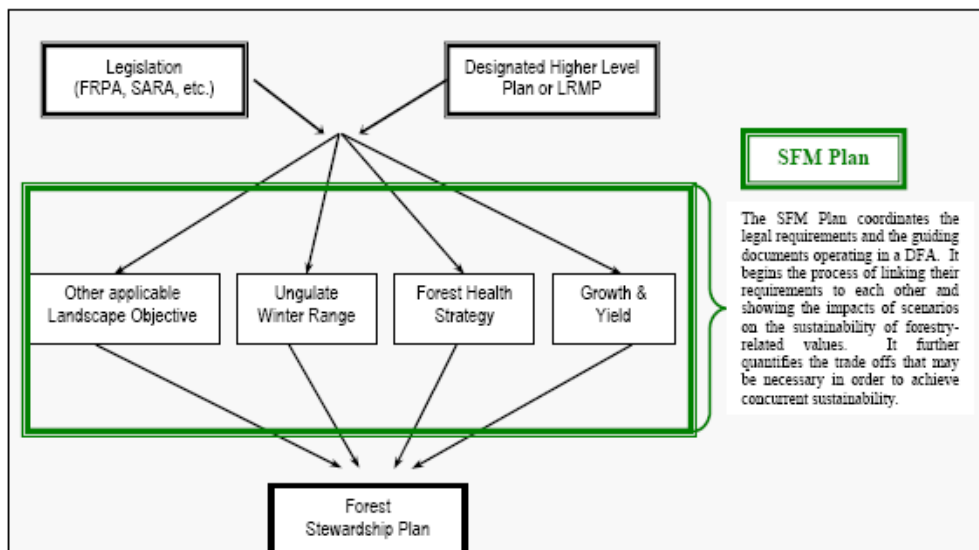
Legislation (FRPA, SARA, etc.)

Designated Higher Level Plan or LRMP

SFM Plan

The SFM Plan coordinates the legal requirements and the guiding documents operating in a DFA. It begins the process of linking their requirements to each other and showing the impacts of scenarios on the sustainability of forestry-related values. It further quantifies the trade offs that may be necessary in order to achieve concurrent sustainability.

Other applicable Landscape Objective

Ungulate Winter Range

Forest Health Strategy

Growth & Yield

Forest Stewardship Plan